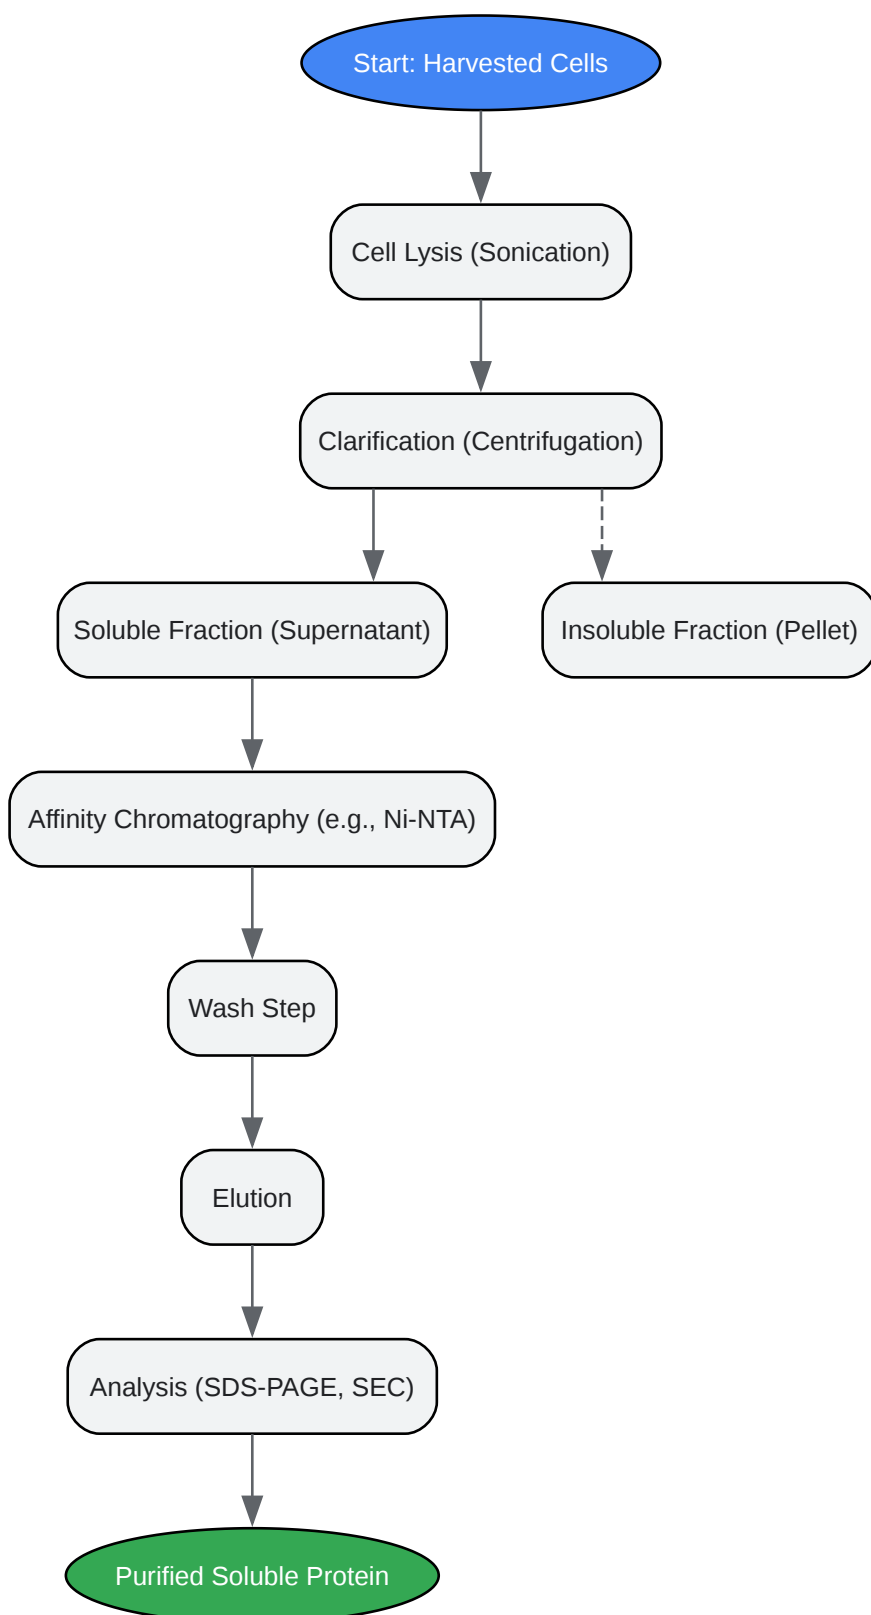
Start: Harvested Cells

Cell Lysis (Sonication)

Clarification (Centrifugation)

Soluble Fraction (Supernatant)

Insoluble Fraction (Pellet)

Affinity Chromatography (e.g., Ni-NTA)

Wash Step

Elution

Analysis (SDS-PAGE, SEC)

Purified Soluble Protein